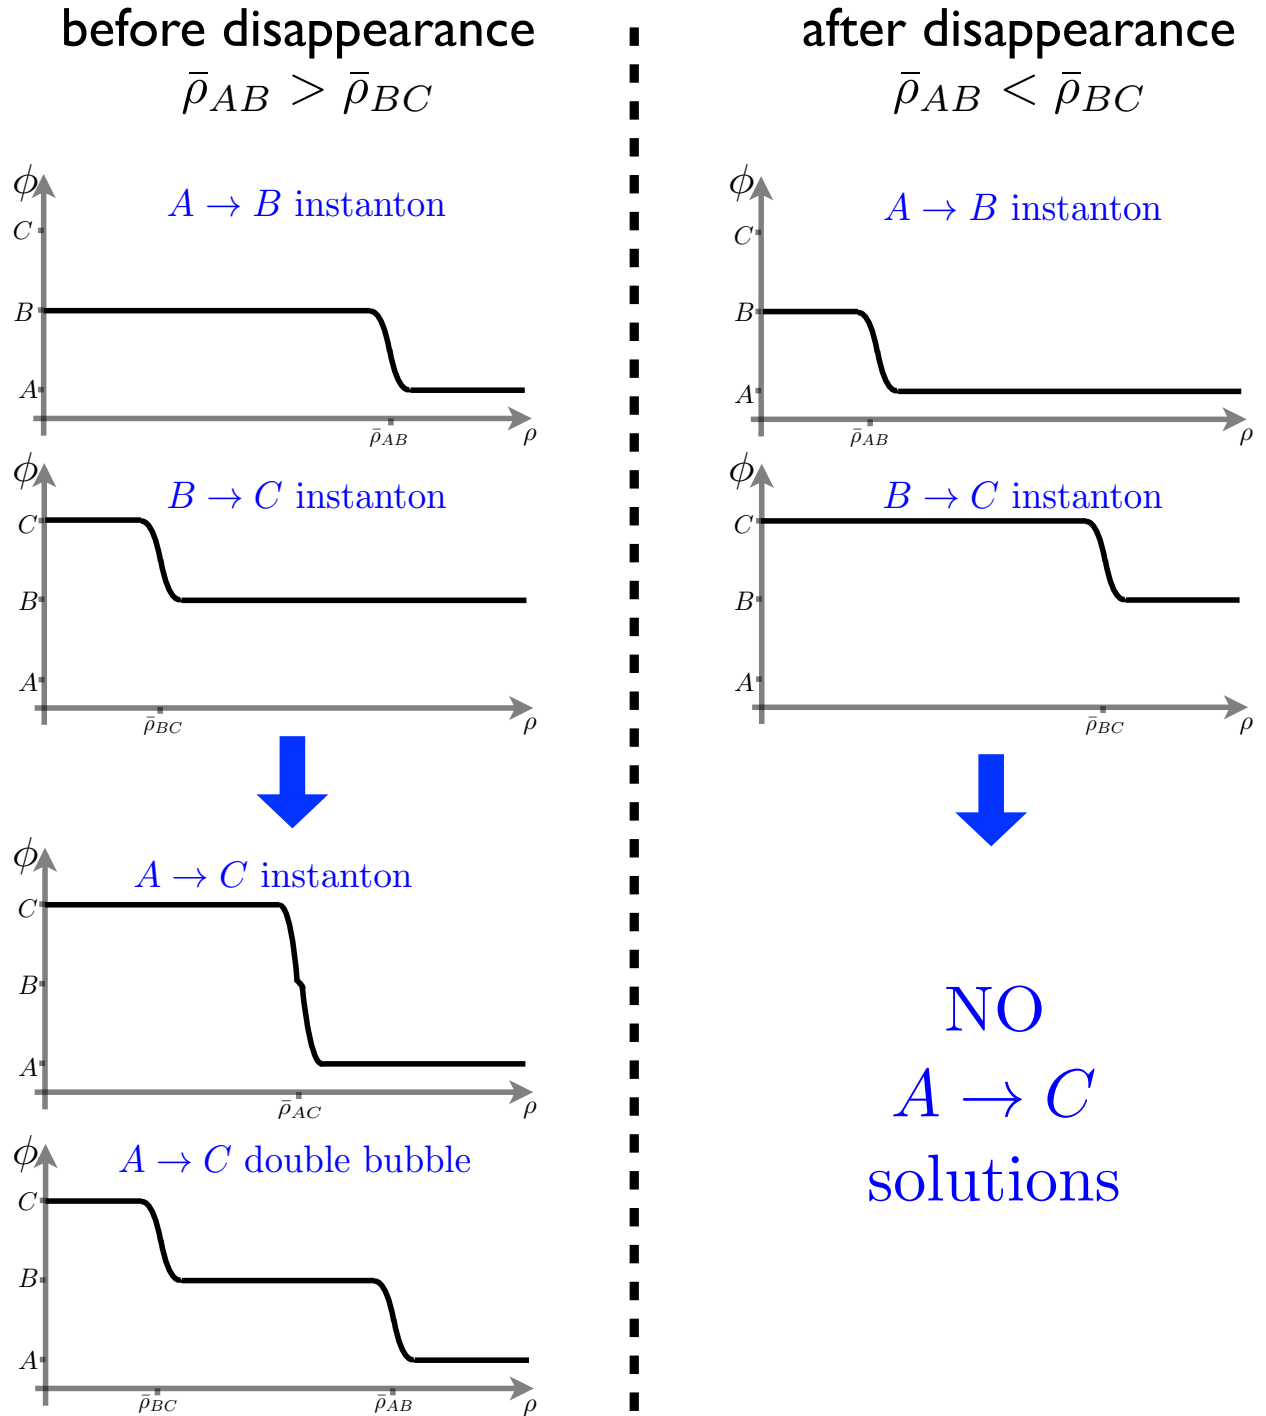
before disappearance
$\bar{\rho}_{AB} > \bar{\rho}_{BC}$

$\phi$
$A \to B$ instanton
$C$
$B$
$A$
$\bar{\rho}_{AB}$
$\rho$

$\phi$
$B \to C$ instanton
$C$
$B$
$A$
$\bar{\rho}_{BC}$
$\rho$

$\phi$
$A \to C$ instanton
$C$
$B$
$A$
$\bar{\rho}_{AC}$
$\rho$

$\phi$
$A \to C$ double bubble
$C$
$B$
$A$
$\bar{\rho}_{BC}$
$\bar{\rho}_{AB}$
$\rho$

after disappearance
$\bar{\rho}_{AB} < \bar{\rho}_{BC}$

$\phi$
$A \to B$ instanton
$C$
$B$
$A$
$\bar{\rho}_{AB}$
$\rho$

$\phi$
$B \to C$ instanton
$C$
$B$
$A$
$\bar{\rho}_{BC}$
$\rho$

NO
$A \to C$
solutions